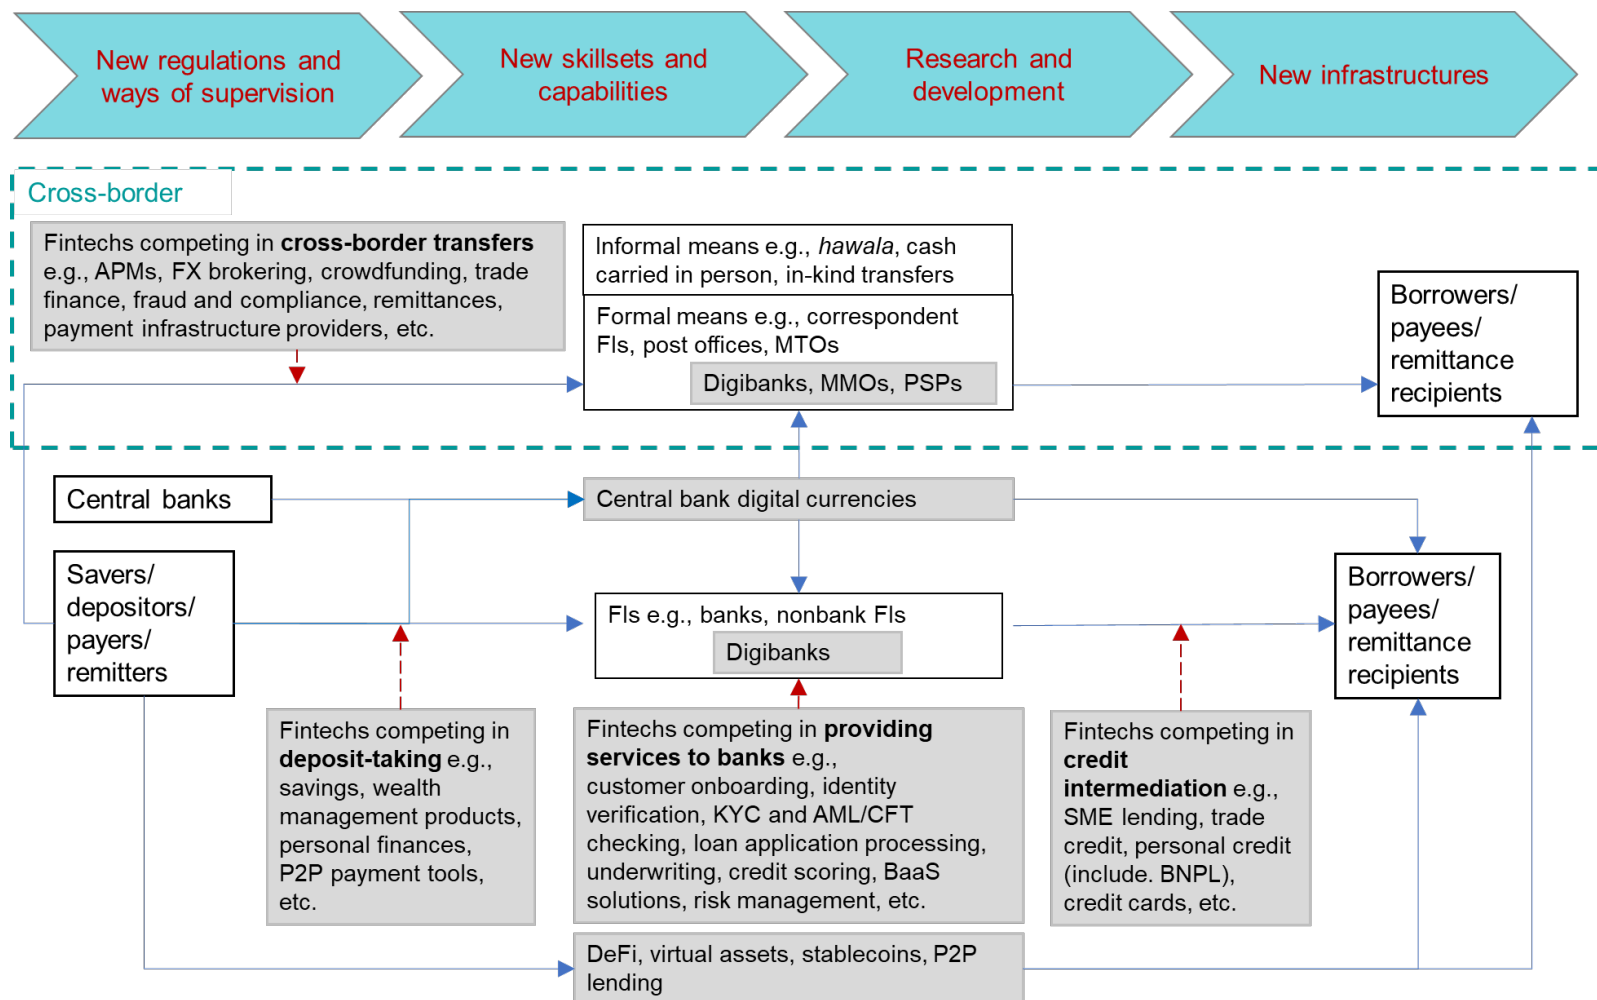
New regulations and ways of supervision

New skillsets and capabilities

Research and development

New infrastructures

Cross-border

Fintechs competing in **cross-border transfers** e.g., APMs, FX brokering, crowdfunding, trade finance, fraud and compliance, remittances, payment infrastructure providers, etc.

Informal means e.g., *hawala*, cash carried in person, in-kind transfers

Formal means e.g., correspondent FIs, post offices, MTOs

Digibanks, MMOs, PSPs

Borrowers/ payees/ remittance recipients

Central banks

Central bank digital currencies

Savers/ depositors/ payers/ remitters

FIs e.g., banks, nonbank FIs

Digibanks

Borrowers/ payees/ remittance recipients

Fintechs competing in **deposit-taking** e.g., savings, wealth management products, personal finances, P2P payment tools, etc.

Fintechs competing in **providing services to banks** e.g., customer onboarding, identity verification, KYC and AML/CFT checking, loan application processing, underwriting, credit scoring, BaaS solutions, risk management, etc.

Fintechs competing in **credit intermediation** e.g., SME lending, trade credit, personal credit (include. BNPL), credit cards, etc.

DeFi, virtual assets, stablecoins, P2P lending